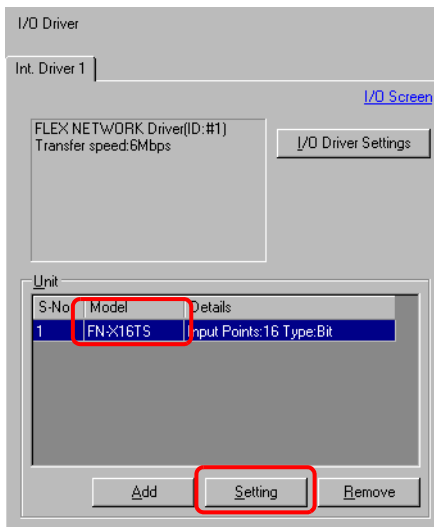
I/O Driver

Int. Driver 1

I/O Screen

FLEX NETWORK Driver(ID:#1)
Transfer speed:6Mbps

I/O Driver Settings

Unit

| S-No | Model | Details |
|---|---|---|
| 1 | FN-X16TS | Input Points:16 Type:Bit |

Add

Setting

Remove